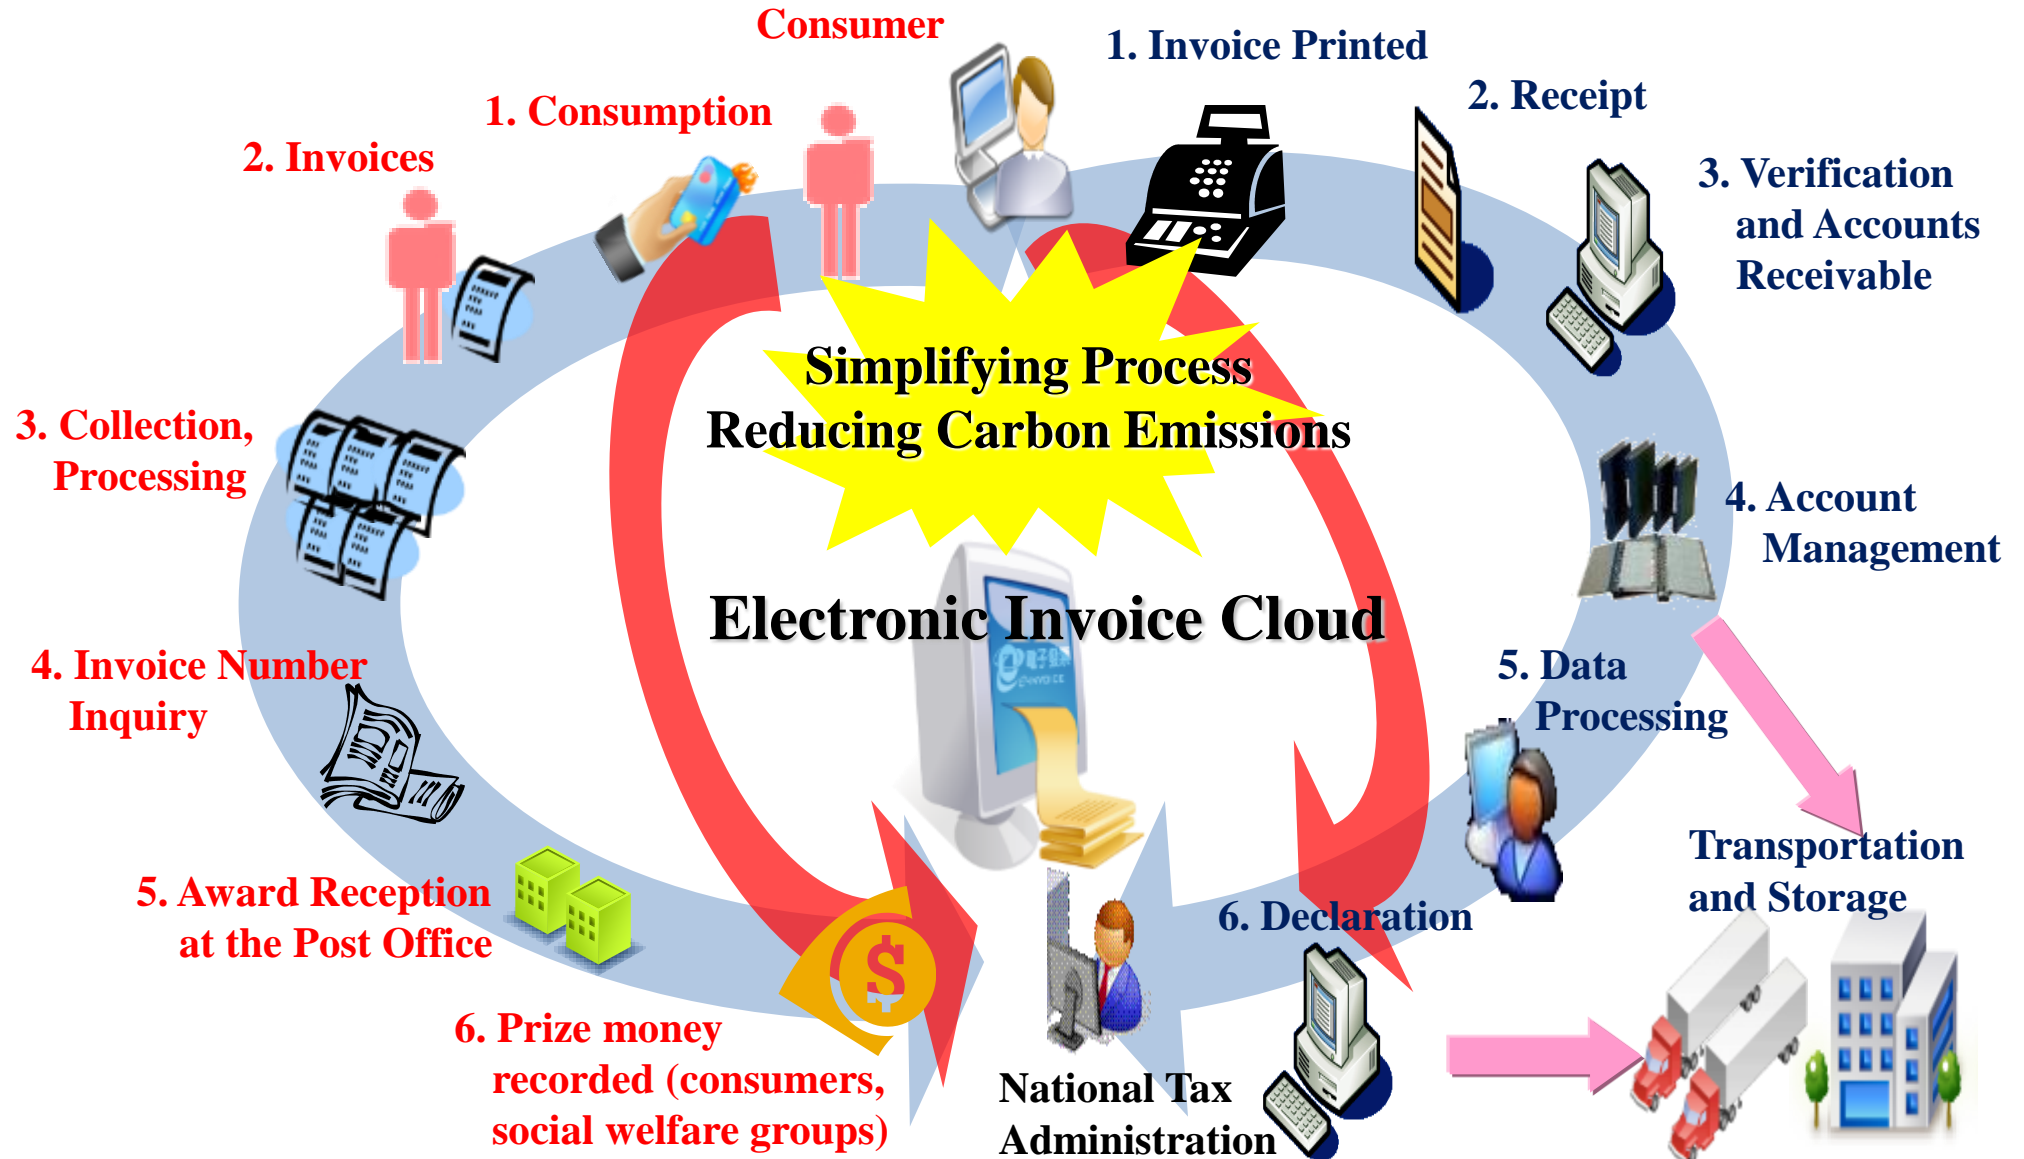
Consumer

1. Consumption

2. Invoices

3. Collection, Processing

4. Invoice Number Inquiry

5. Award Reception at the Post Office

6. Prize money recorded (consumers, social welfare groups)

1. Invoice Printed

2. Receipt

3. Verification and Accounts Receivable

4. Account Management

5. Data Processing

6. Declaration

Transportation and Storage

Simplifying Process
Reducing Carbon Emissions

Electronic Invoice Cloud

National Tax Administration